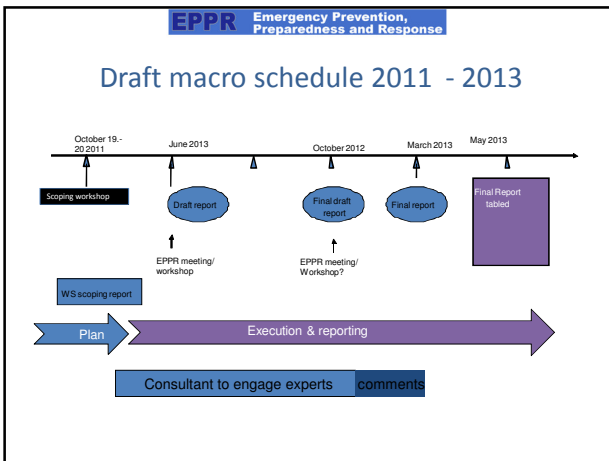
EPPR Emergency Prevention, Preparedness and Response

Draft macro schedule 2011 - 2013

October 19.-20 2011

June 2013

October 2012

March 2013

May 2013

Scoping workshop

Draft report

Final draft report

Final report

Final Report tabled

EPPR meeting/ workshop

EPPR meeting/ Workshop?

WS scoping report

Plan

Execution & reporting

Consultant to engage experts

comments